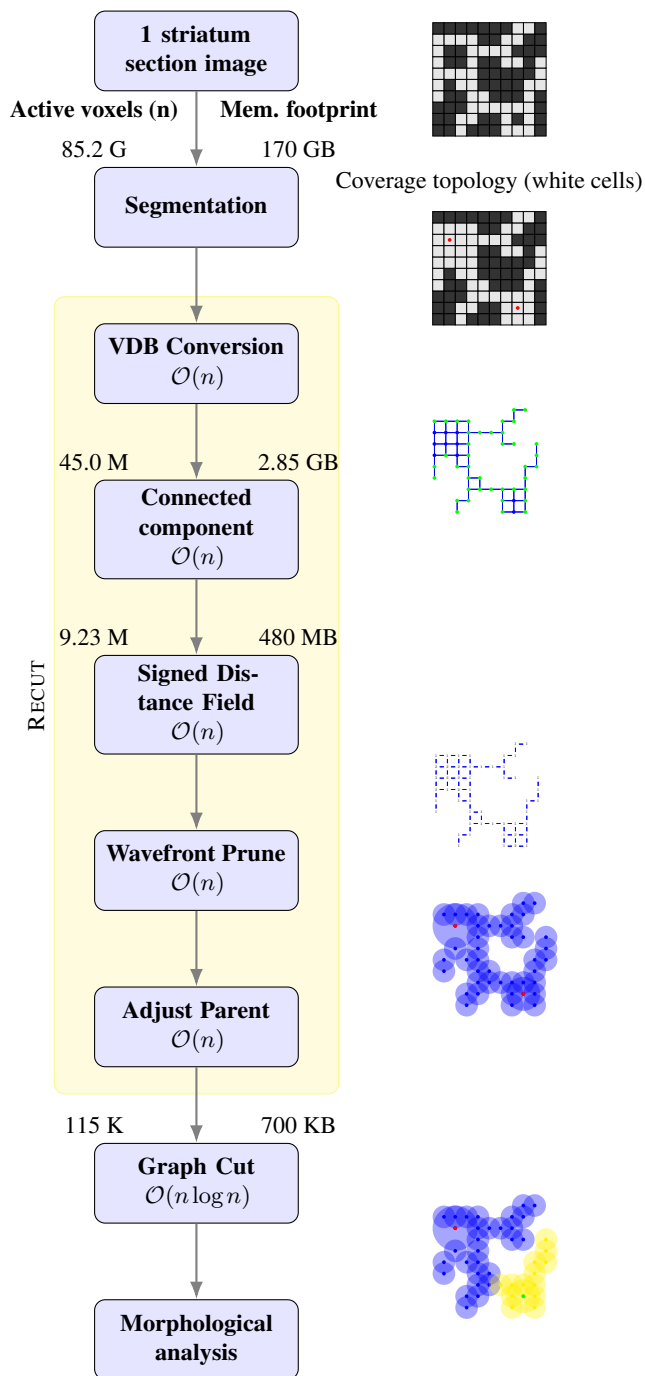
1 striatum section image

Active voxels (n)

Mem. footprint

85.2 G

170 GB

Coverage topology (white cells)

Segmentation

RECUT

VDB Conversion
$\mathcal{O}(n)$

45.0 M

2.85 GB

Connected component
$\mathcal{O}(n)$

9.23 M

480 MB

Signed Distance Field
$\mathcal{O}(n)$

Wavefront Prune
$\mathcal{O}(n)$

Adjust Parent
$\mathcal{O}(n)$

115 K

700 KB

Graph Cut
$\mathcal{O}(n \log n)$

Morphological analysis